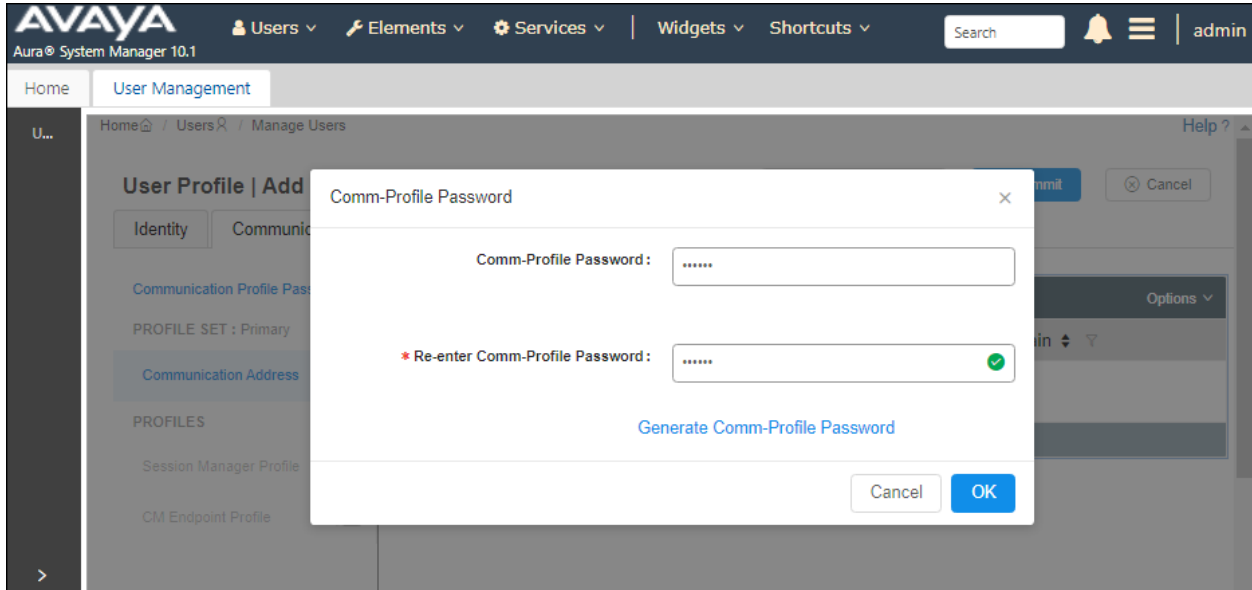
AVAYA
Aura® System Manager 10.1
Users ∨ Elements ∨ Services ∨ Widgets ∨ Shortcuts ∨ Search admin

Home User Management

U...

Home / Users / Manage Users

Help ?

User Profile | Add

mmit Cancel

Identity Communic

Communication Profile Pass

PROFILE SET : Primary

Communication Address

PROFILES

Session Manager Profile

CM Endpoint Profile

Options ∨

ain

Comm-Profile Password ×

Comm-Profile Password : ••••••

* Re-enter Comm-Profile Password : ••••••

Generate Comm-Profile Password

Cancel OK

>